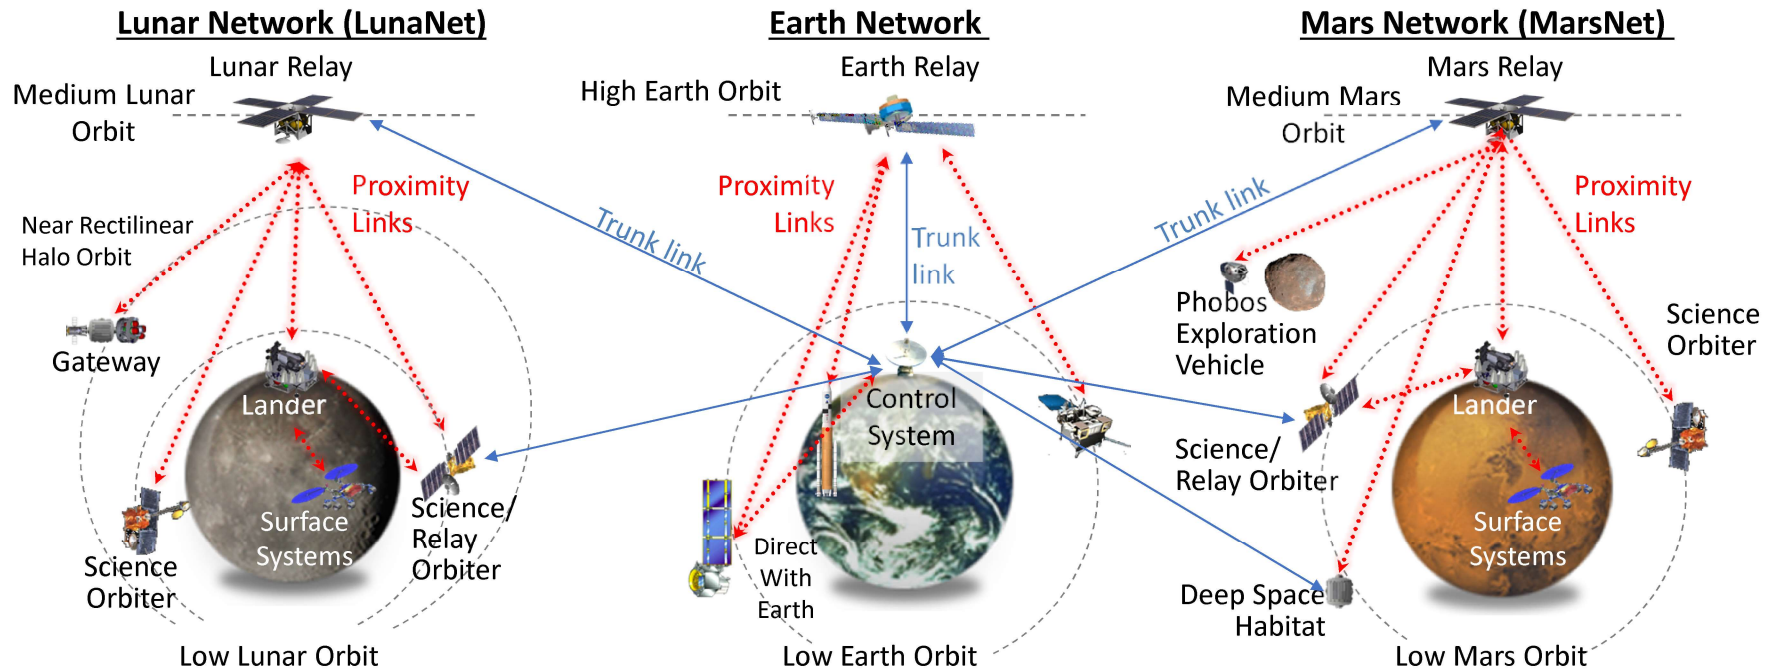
Lunar Network (LunaNet)

Lunar Relay

Medium Lunar Orbit

Proximity Links

Near Rectilinear Halo Orbit

Gateway

Lander

Surface Systems

Science/ Relay Orbiter

Science Orbiter

Low Lunar Orbit

Trunk link

Earth Network

Earth Relay

High Earth Orbit

Proximity Links

Trunk link

Control System

Direct With Earth

Low Earth Orbit

Mars Network (MarsNet)

Mars Relay

Medium Mars Orbit

Trunk link

Proximity Links

Phobos Exploration Vehicle

Science Orbiter

Lander

Science/ Relay Orbiter

Surface Systems

Deep Space Habitat

Low Mars Orbit